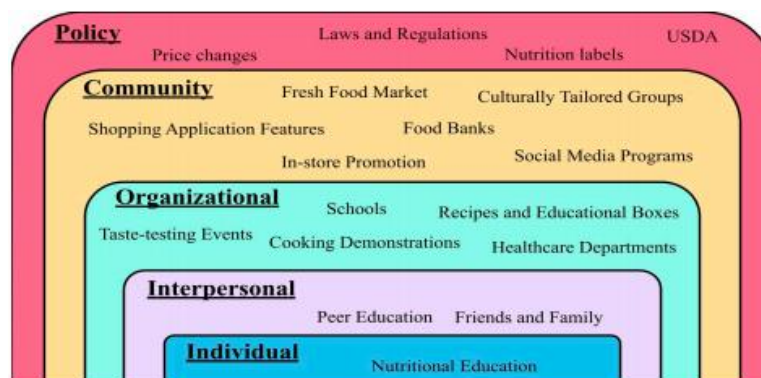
Policy
Laws and Regulations
USDA
Price changes
Nutrition labels

Community
Fresh Food Market
Culturally Tailored Groups
Shopping Application Features
Food Banks
In-store Promotion
Social Media Programs

Organizational
Schools
Recipes and Educational Boxes
Taste-testing Events
Cooking Demonstrations
Healthcare Departments

Interpersonal
Peer Education
Friends and Family

Individual
Nutritional Education